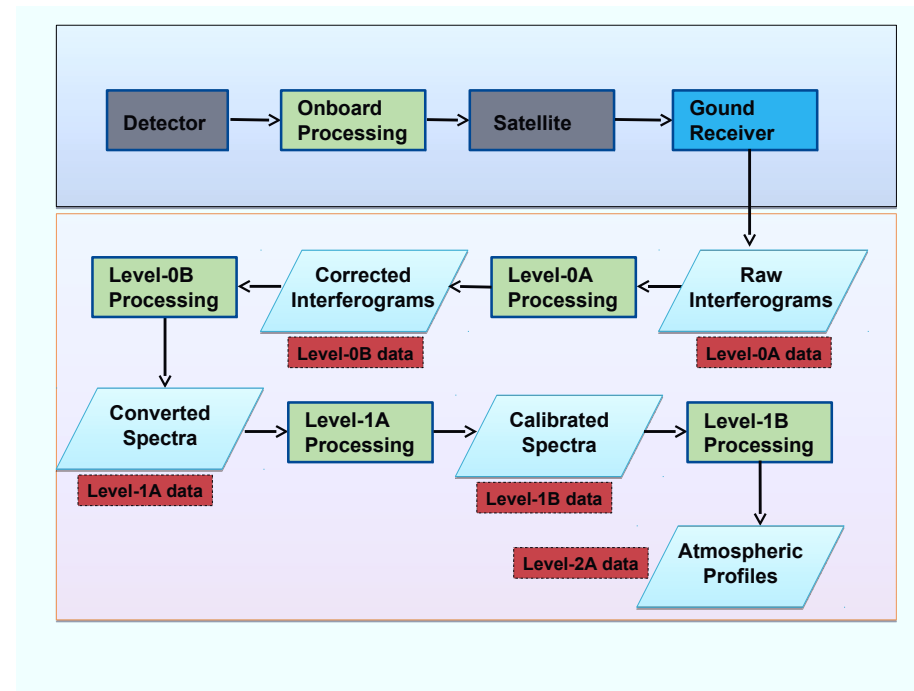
Detector
Onboard Processing
Satellite
Gound Receiver

Raw Interferograms
Level-0A data
Level-0A Processing
Corrected Interferograms
Level-0B data
Level-0B Processing

Converted Spectra
Level-1A data
Level-1A Processing
Calibrated Spectra
Level-1B data
Level-1B Processing

Level-2A data
Atmospheric Profiles